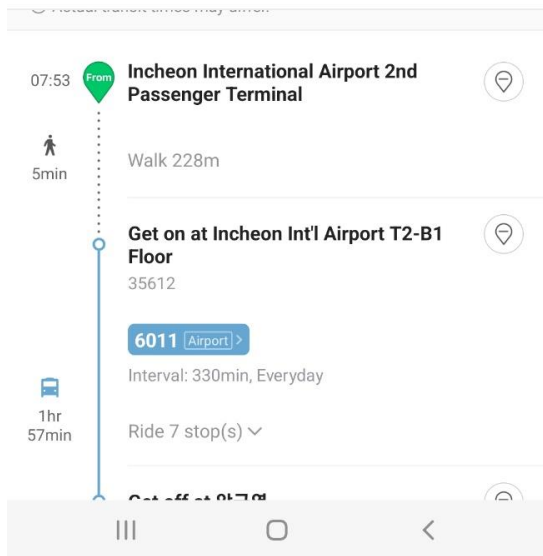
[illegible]

07:53

From

Incheon International Airport 2nd Passenger Terminal

5min

Walk 228m

Get on at Incheon Int'l Airport T2-B1 Floor

35612

6011 Airport >

Interval: 330min, Everyday

1hr 57min

Ride 7 stop(s)

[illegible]

|||